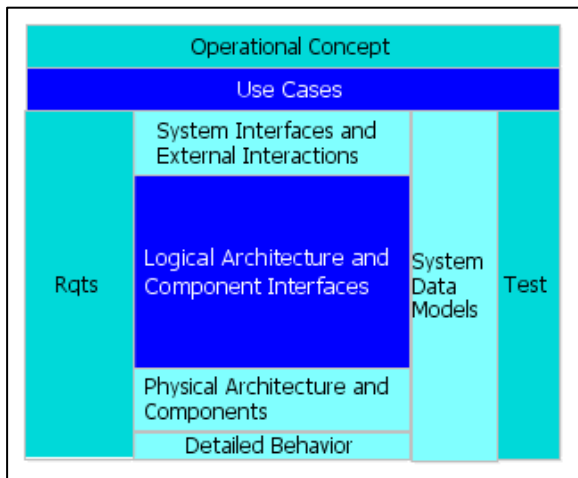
Operational Concept

Use Cases

Rqts

System Interfaces and External Interactions

Logical Architecture and Component Interfaces

Physical Architecture and Components

Detailed Behavior

System Data Models

Test